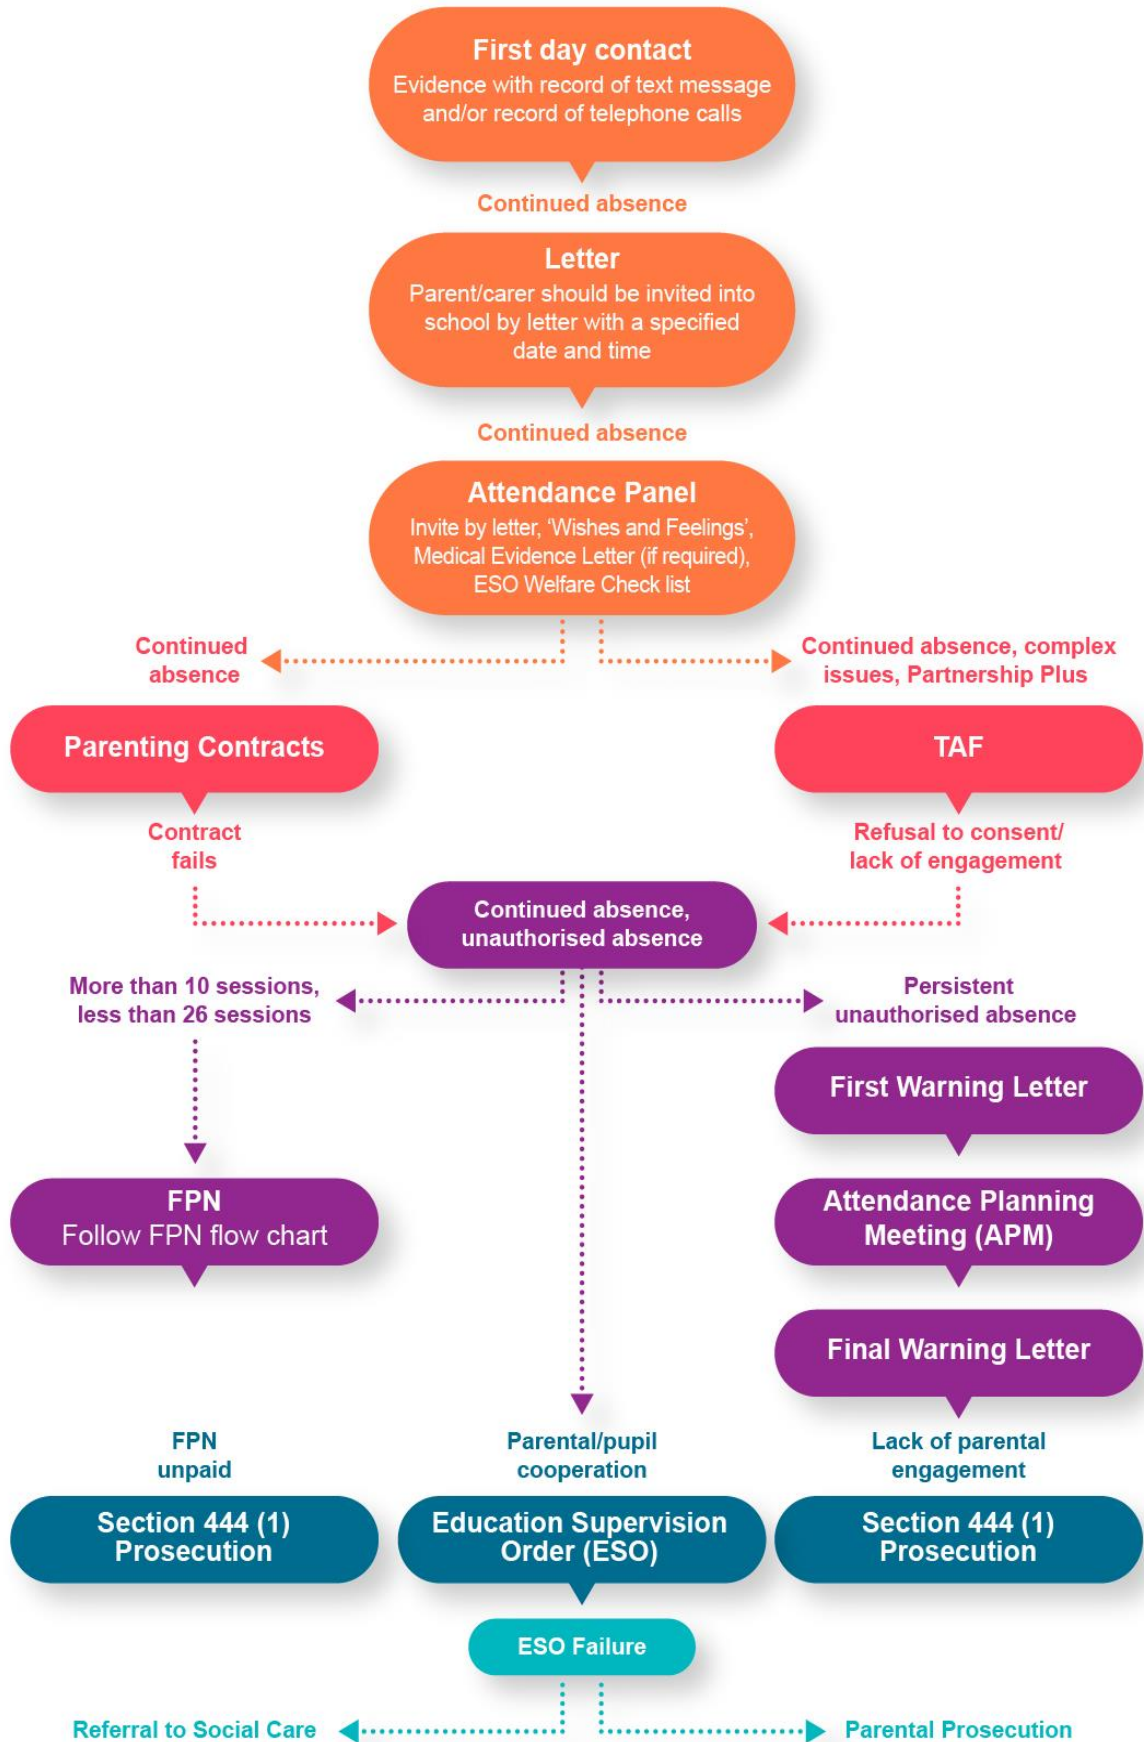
First day contact
Evidence with record of text message and/or record of telephone calls

Continued absence

Letter
Parent/carer should be invited into school by letter with a specified date and time

Continued absence

Attendance Panel
Invite by letter, 'Wishes and Feelings', Medical Evidence Letter (if required), ESO Welfare Check list

Continued absence

Continued absence, complex issues, Partnership Plus

Parenting Contracts

TAF

Contract fails

Refusal to consent/ lack of engagement

Continued absence, unauthorised absence

More than 10 sessions, less than 26 sessions

Persistent unauthorised absence

First Warning Letter

FPN
Follow FPN flow chart

Attendance Planning Meeting (APM)

Final Warning Letter

FPN unpaid

Parental/pupil cooperation

Lack of parental engagement

Section 444 (1) Prosecution

Education Supervision Order (ESO)

Section 444 (1) Prosecution

ESO Failure

Referral to Social Care

Parental Prosecution